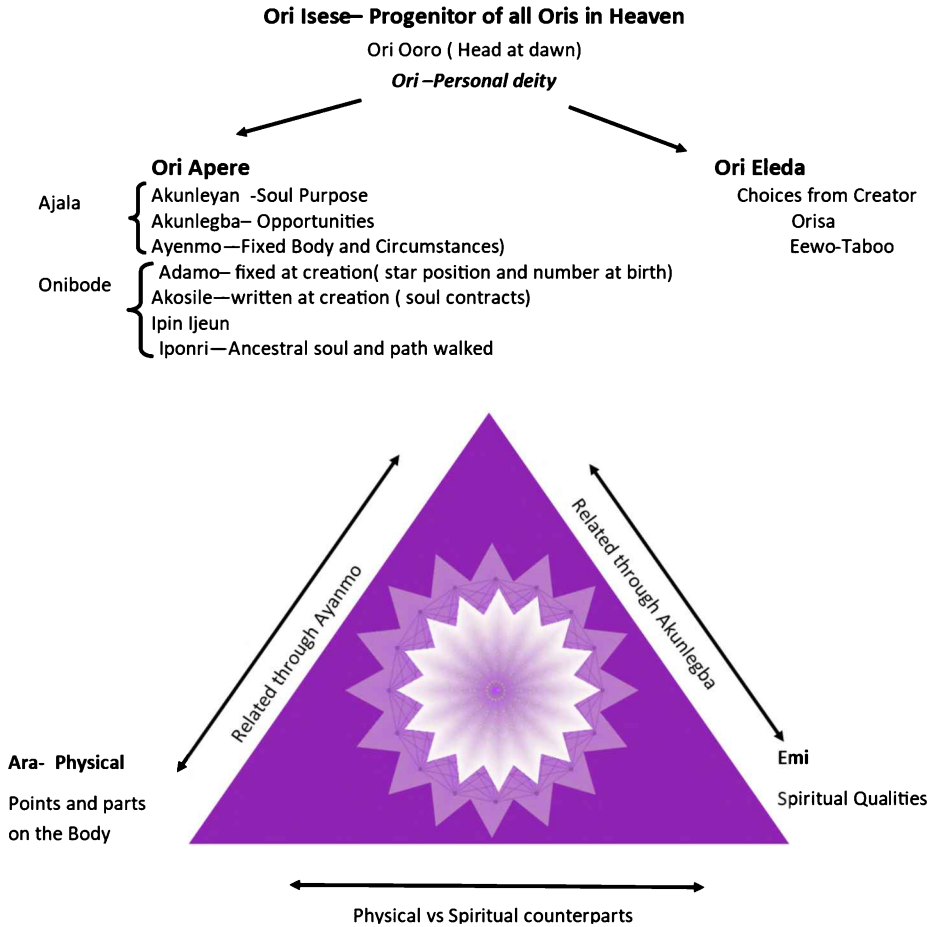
Ori Isese– Progenitor of all Oris in Heaven

Ori Ooro ( Head at dawn)

Ori –Personal deity

Ori Apere

Ajala

Akunleyan -Soul Purpose
Akunlegba– Opportunities
Ayenmo—Fixed Body and Circumstances)

Onibode

Adamo– fixed at creation( star position and number at birth)
Akosile—written at creation ( soul contracts)
Ipin Ijeun
Iponri—Ancestral soul and path walked

Ori Eleda

Choices from Creator
Orisa
Eewo-Taboo

Related through Ayanmo

Related through Akunlegba

Ara- Physical

Points and parts on the Body

Emi

Spiritual Qualities

Physical vs Spiritual counterparts